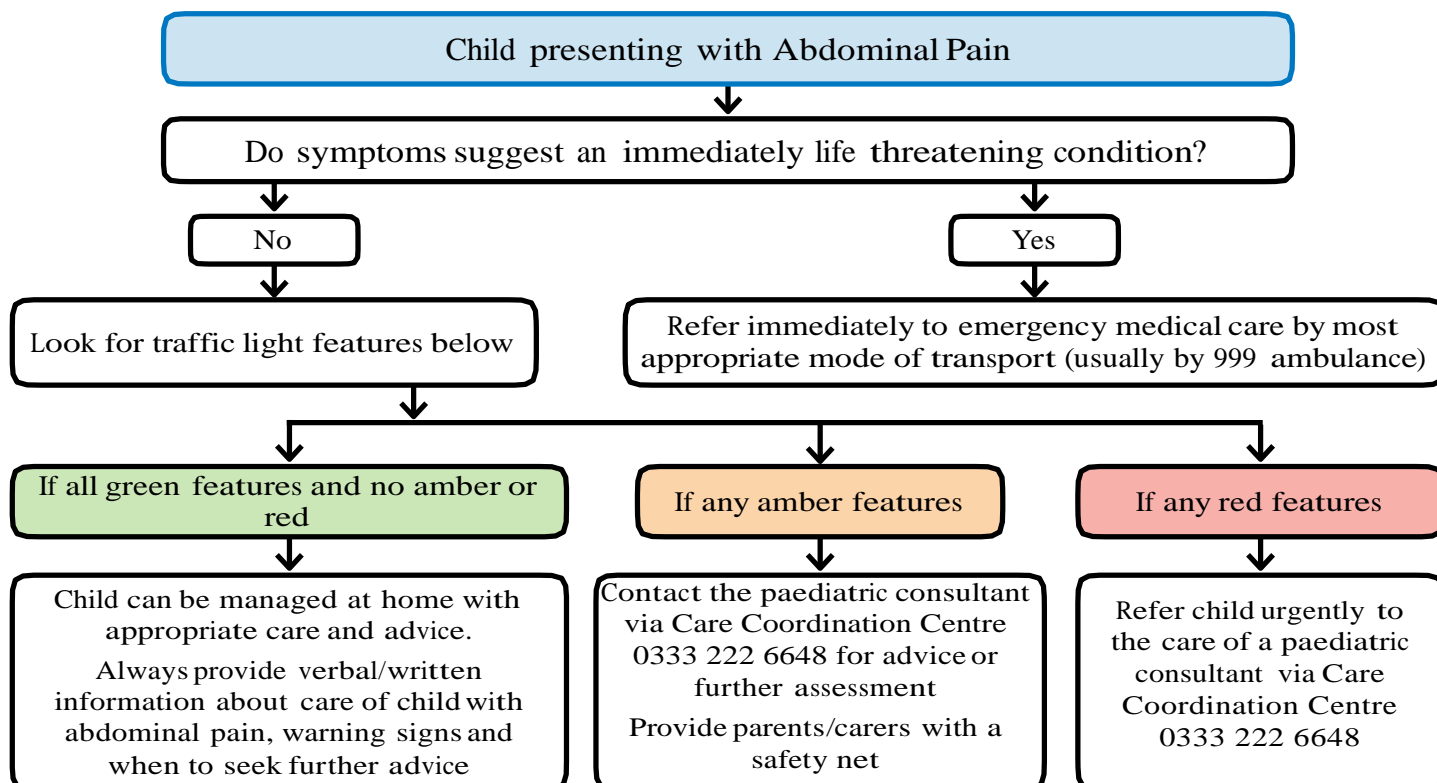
Child presenting with Abdominal Pain

Do symptoms suggest an immediately life threatening condition?

No

Yes

Look for traffic light features below

Refer immediately to emergency medical care by most appropriate mode of transport (usually by 999 ambulance)

If all green features and no amber or red

If any amber features

If any red features

Child can be managed at home with appropriate care and advice.

Always provide verbal/written information about care of child with abdominal pain, warning signs and when to seek further advice

Contact the paediatric consultant via Care Coordination Centre 0333 222 6648 for advice or further assessment

Provide parents/carers with a safety net

Refer child urgently to the care of a paediatric consultant via Care Coordination Centre 0333 222 6648